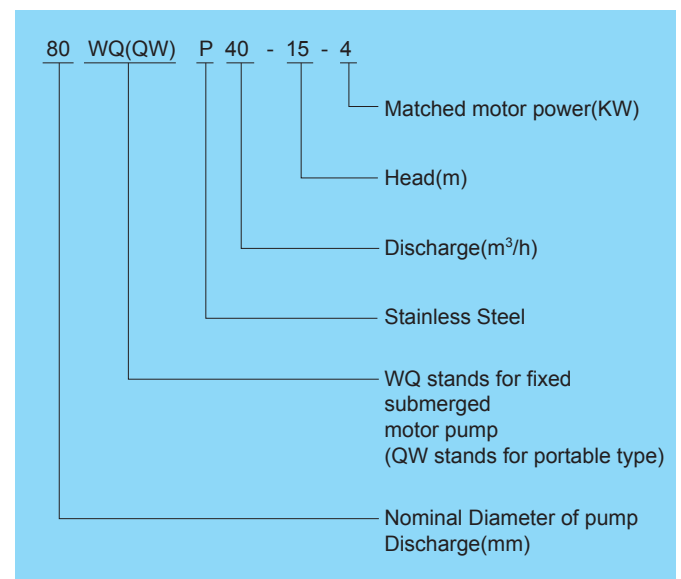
80 WQ(QW) P 40 - 15 - 4

Matched motor power(KW)

Head(m)

Discharge($m^3$/h)

Stainless Steel

WQ stands for fixed submerged motor pump (QW stands for portable type)

Nominal Diameter of pump Discharge(mm)